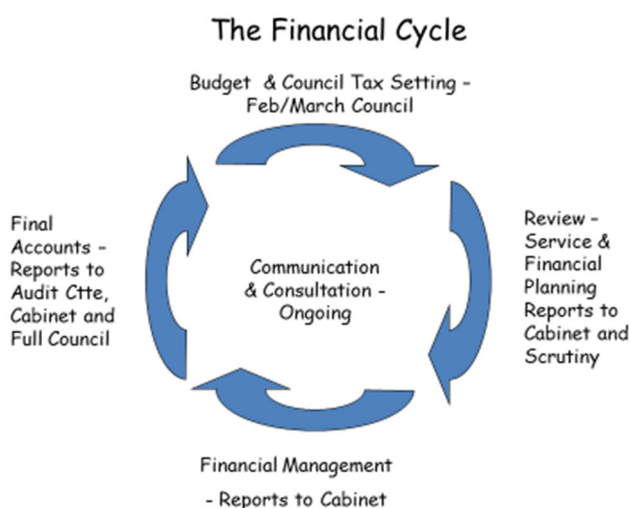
The Financial Cycle

Budget & Council Tax Setting - Feb/March Council

Final Accounts - Reports to Audit Ctte, Cabinet and Full Council

Communication & Consultation - Ongoing

Review - Service & Financial Planning Reports to Cabinet and Scrutiny

Financial Management

- Reports to Cabinet